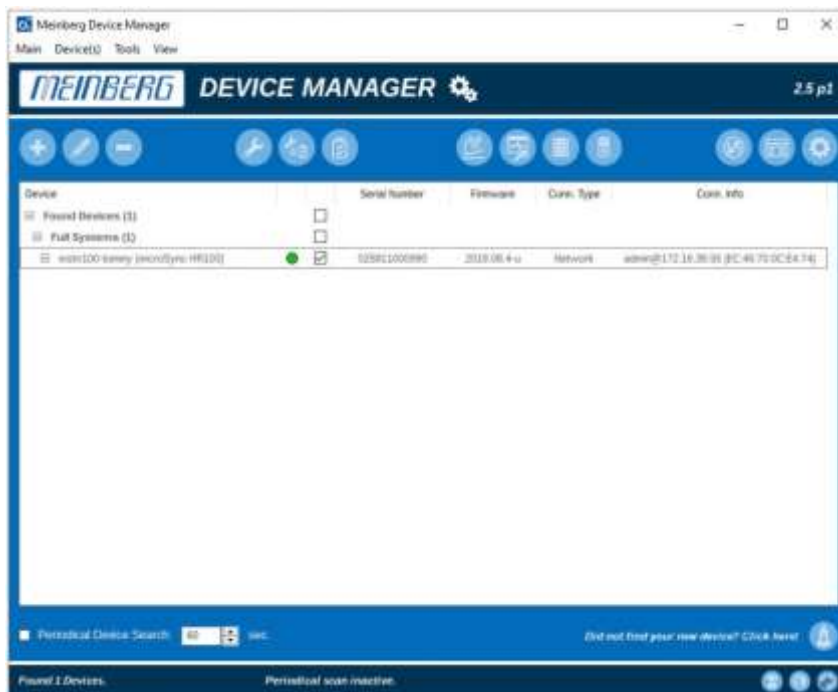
Meinberg Device Manager

Main Device(s) Tools View

MEINBERG DEVICE MANAGER

2.5 p1

| Device | | | Serial Number | Firmware | Conn. Type | Conn. Info |
|---|---|---|---|---|---|---|
| Found Devices (1) | | ☐ | | | | |
| Full Systems (1) | | ☐ | | | | |
| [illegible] (microSync HR100) | ● | ☑ | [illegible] | 2018.06.4-u | Network | admin@172.16.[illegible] |

Periodical Device Search 60 sec.

Did not find your new device? Click here!

Found 1 Devices.

Periodical scan inactive.